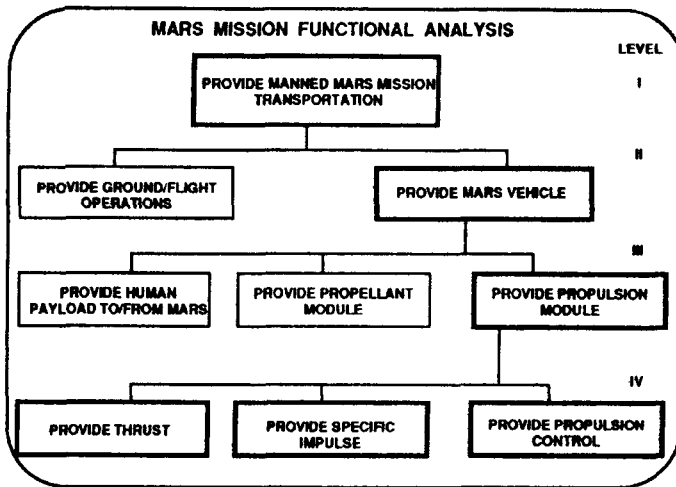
MARS MISSION FUNCTIONAL ANALYSIS

LEVEL

PROVIDE MANNED MARS MISSION TRANSPORTATION

I

II

PROVIDE GROUND/FLIGHT OPERATIONS

PROVIDE MARS VEHICLE

III

PROVIDE HUMAN PAYLOAD TO/FROM MARS

PROVIDE PROPELLANT MODULE

PROVIDE PROPULSION MODULE

IV

PROVIDE THRUST

PROVIDE SPECIFIC IMPULSE

PROVIDE PROPULSION CONTROL